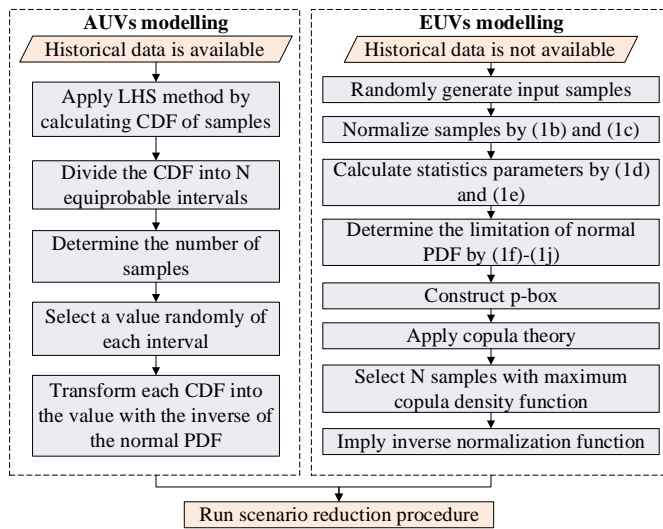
AUVs modelling

Historical data is available

Apply LHS method by calculating CDF of samples

Divide the CDF into N equiprobable intervals

Determine the number of samples

Select a value randomly of each interval

Transform each CDF into the value with the inverse of the normal PDF

EUVs modelling

Historical data is not available

Randomly generate input samples

Normalize samples by (1b) and (1c)

Calculate statistics parameters by (1d) and (1e)

Determine the limitation of normal PDF by (1f)-(1j)

Construct p-box

Apply copula theory

Select N samples with maximum copula density function

Imply inverse normalization function

Run scenario reduction procedure